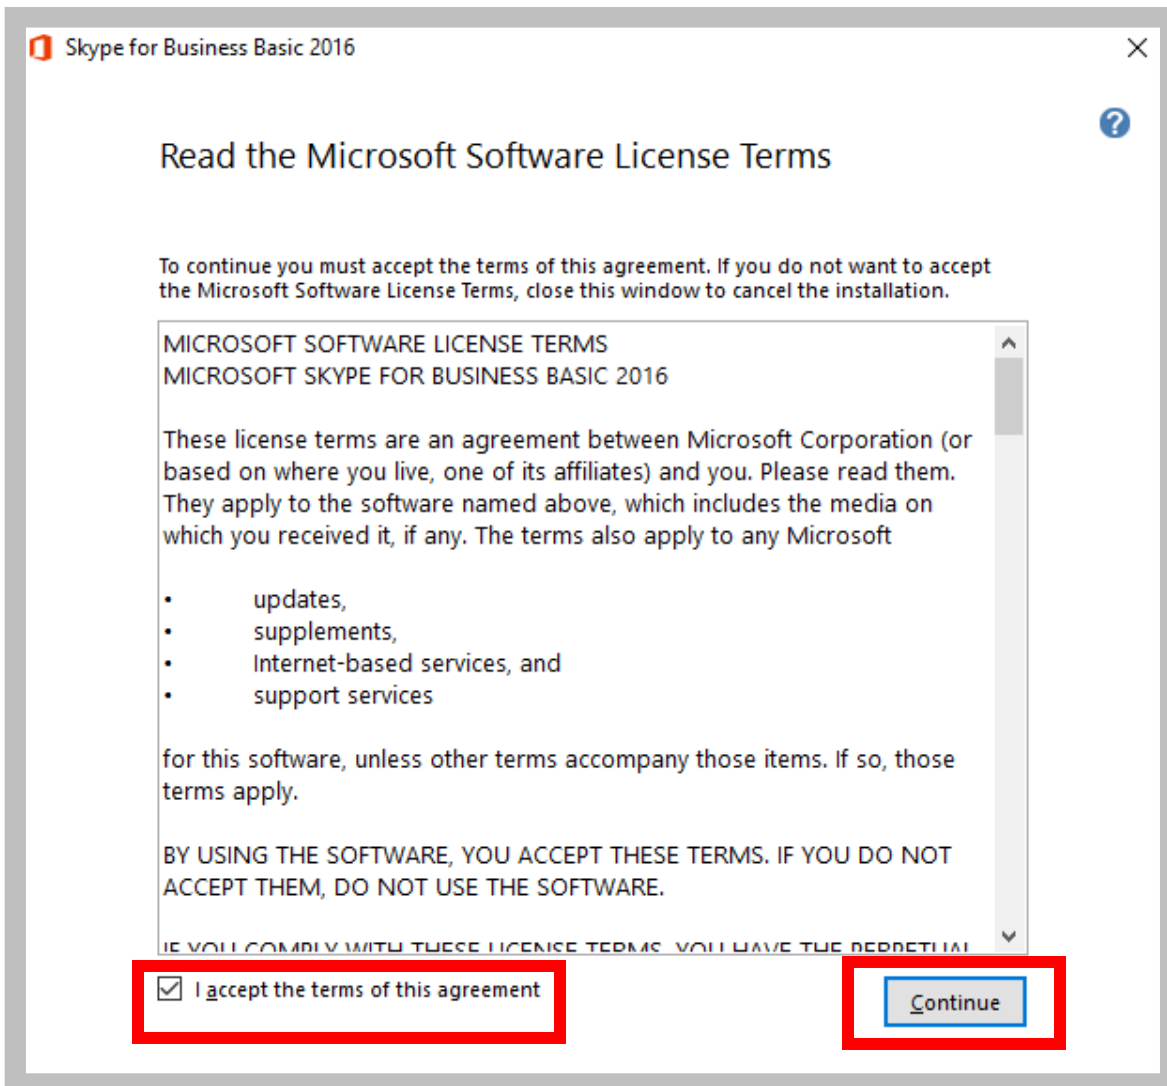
Skype for Business Basic 2016

Read the Microsoft Software License Terms

To continue you must accept the terms of this agreement. If you do not want to accept the Microsoft Software License Terms, close this window to cancel the installation.

MICROSOFT SOFTWARE LICENSE TERMS
MICROSOFT SKYPE FOR BUSINESS BASIC 2016

These license terms are an agreement between Microsoft Corporation (or based on where you live, one of its affiliates) and you. Please read them. They apply to the software named above, which includes the media on which you received it, if any. The terms also apply to any Microsoft

• updates,
• supplements,
• Internet-based services, and
• support services

for this software, unless other terms accompany those items. If so, those terms apply.

BY USING THE SOFTWARE, YOU ACCEPT THESE TERMS. IF YOU DO NOT ACCEPT THEM, DO NOT USE THE SOFTWARE.

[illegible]

I accept the terms of this agreement

Continue